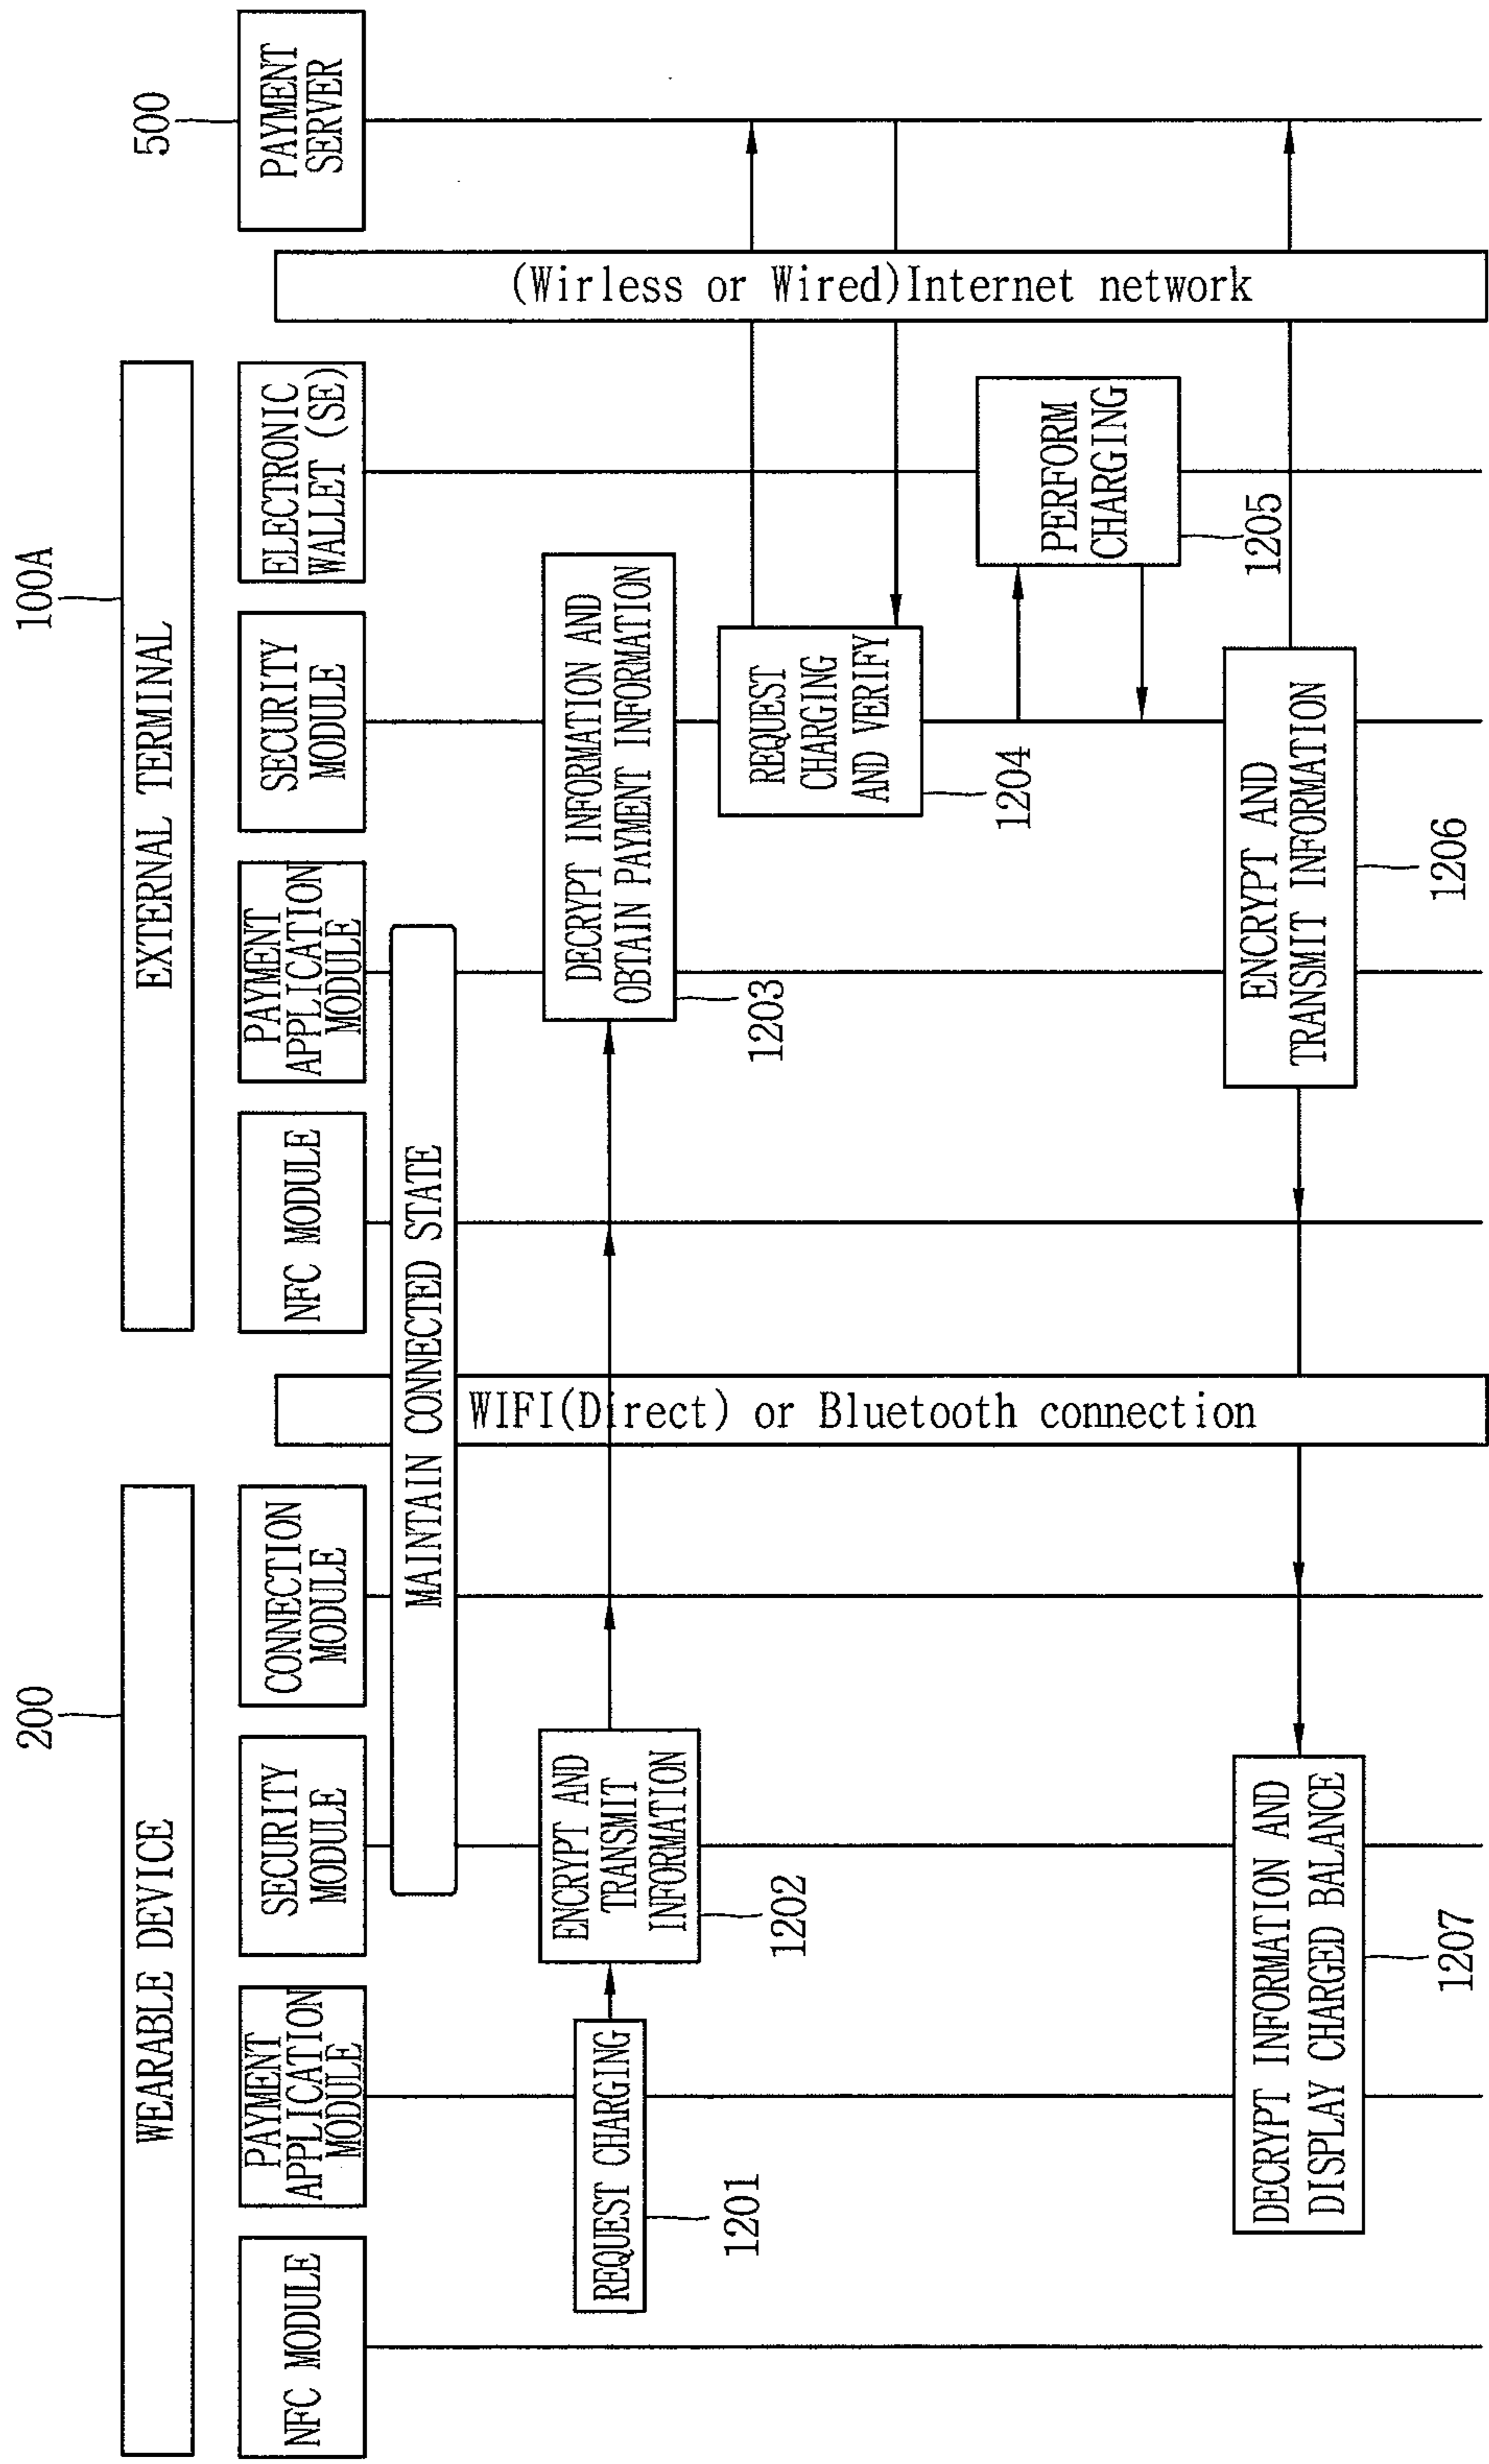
500
PAYMENT SERVER

(Wirless or Wired)Internet network

100A
EXTERNAL TERMINAL
ELECTRONIC WALLET (SE)
SECURITY MODULE
PAYMENT APPLICATION MODULE
NFC MODULE

PERFORM CHARGING
1205
REQUEST CHARGING AND VERIFY
1204
DECRYPT INFORMATION AND OBTAIN PAYMENT INFORMATION
1203
ENCRYPT AND TRANSMIT INFORMATION
1206

MAINTAIN CONNECTED STATE

WIFI(Direct) or Bluetooth connection

200
WEARABLE DEVICE
CONNECTION MODULE
SECURITY MODULE
PAYMENT APPLICATION MODULE
NFC MODULE

ENCRYPT AND TRANSMIT INFORMATION
1202
REQUEST CHARGING
1201
DECRYPT INFORMATION AND DISPLAY CHARGED BALANCE
1207